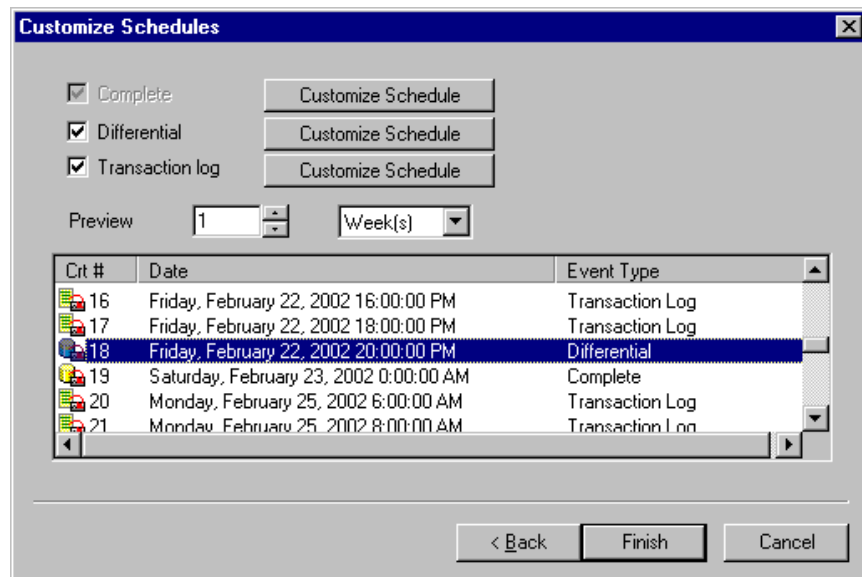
Customize Schedules

Complete
Customize Schedule
Differential
Customize Schedule
Transaction log
Customize Schedule

Preview 1 Week(s)

| Crt # | Date | Event Type |
|---|---|---|
| 16 | Friday, February 22, 2002 16:00:00 PM | Transaction Log |
| 17 | Friday, February 22, 2002 18:00:00 PM | Transaction Log |
| 18 | Friday, February 22, 2002 20:00:00 PM | Differential |
| 19 | Saturday, February 23, 2002 0:00:00 AM | Complete |
| 20 | Monday, February 25, 2002 6:00:00 AM | Transaction Log |
| 21 | Monday, February 25, 2002 8:00:00 AM | Transaction Log |

< Back
Finish
Cancel